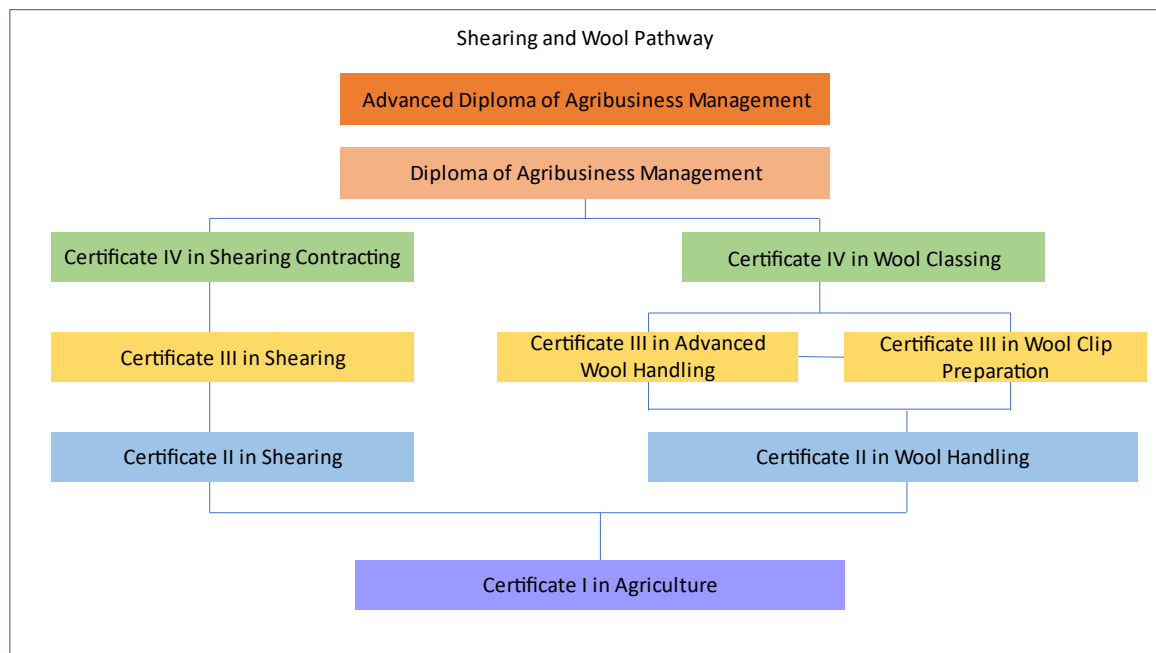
Shearing and Wool Pathway

Advanced Diploma of Agribusiness Management

Diploma of Agribusiness Management

Certificate IV in Shearing Contracting

Certificate IV in Wool Classing

Certificate III in Shearing

Certificate III in Advanced Wool Handling

Certificate III in Wool Clip Preparation

Certificate II in Shearing

Certificate II in Wool Handling

Certificate I in Agriculture